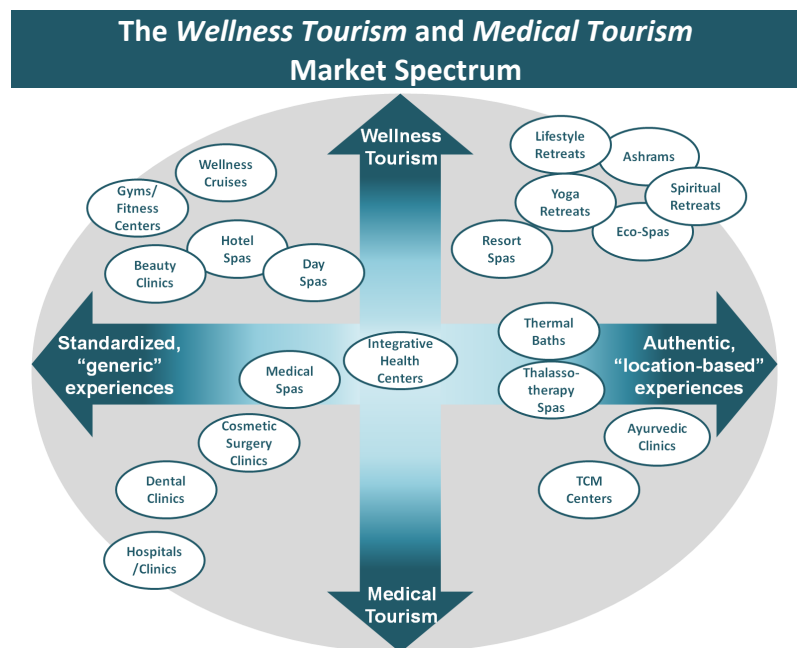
The *Wellness Tourism* and *Medical Tourism* Market Spectrum

Wellness Tourism

Wellness Cruises

Gyms/ Fitness Centers

Hotel Spas

Beauty Clinics

Day Spas

Lifestyle Retreats

Ashrams

Yoga Retreats

Spiritual Retreats

Eco-Spas

Resort Spas

Standardized, "generic" experiences

Integrative Health Centers

Medical Spas

Thermal Baths

Thalasso-therapy Spas

Authentic, "location-based" experiences

Cosmetic Surgery Clinics

Ayurvedic Clinics

Dental Clinics

TCM Centers

Hospitals /Clinics

Medical Tourism